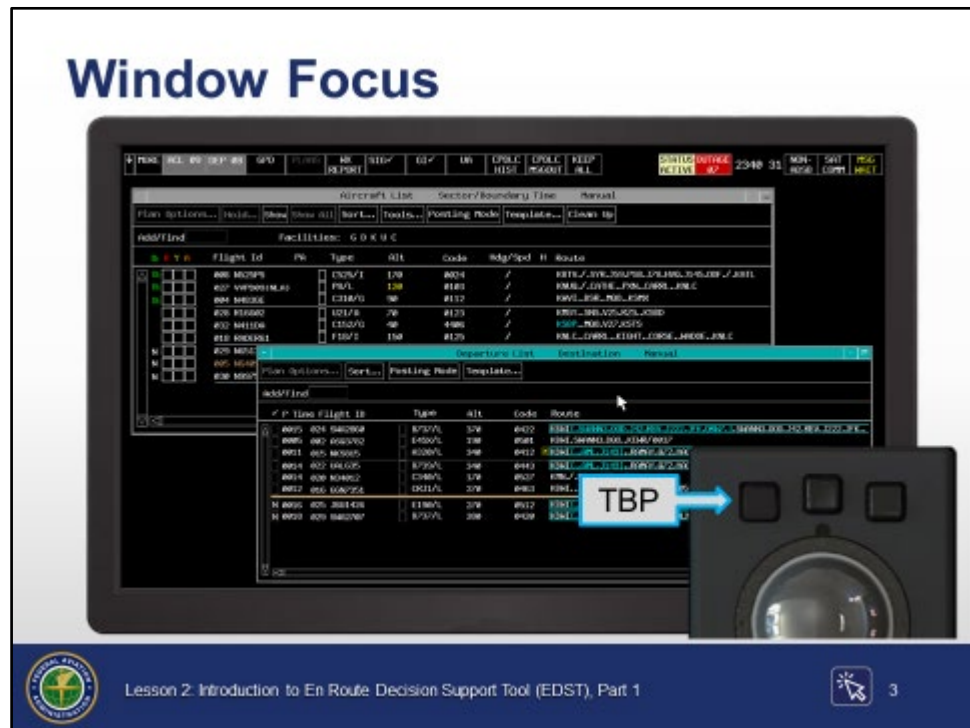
Window Focus

MORE ACL 09 DEP 09 GPD PLANS WX REPORT SIG GI UA CPDLC HIST CPDLC MSGOUT KEEP ALL STATUS ACTIVE OUTAGE 2340 31 NON-RSD SAT COMM MSG WAIT

Aircraft List Sector/Boundary Time Manual

Plan Options... Hold... Show Show All Sort... Tools... Posting Mode Template... Clean Up

Add/Find Facilities: G D K U C

Flight Id PA Type Alt Code Hdg/Spd H Route

Departure List Destination Manual

Plan Options... Sort... Posting Mode Template...

Add/Find

P Time Flight ID Type Alt Code Route

TBP

Lesson 2: Introduction to En Route Decision Support Tool (EDST), Part 1

3